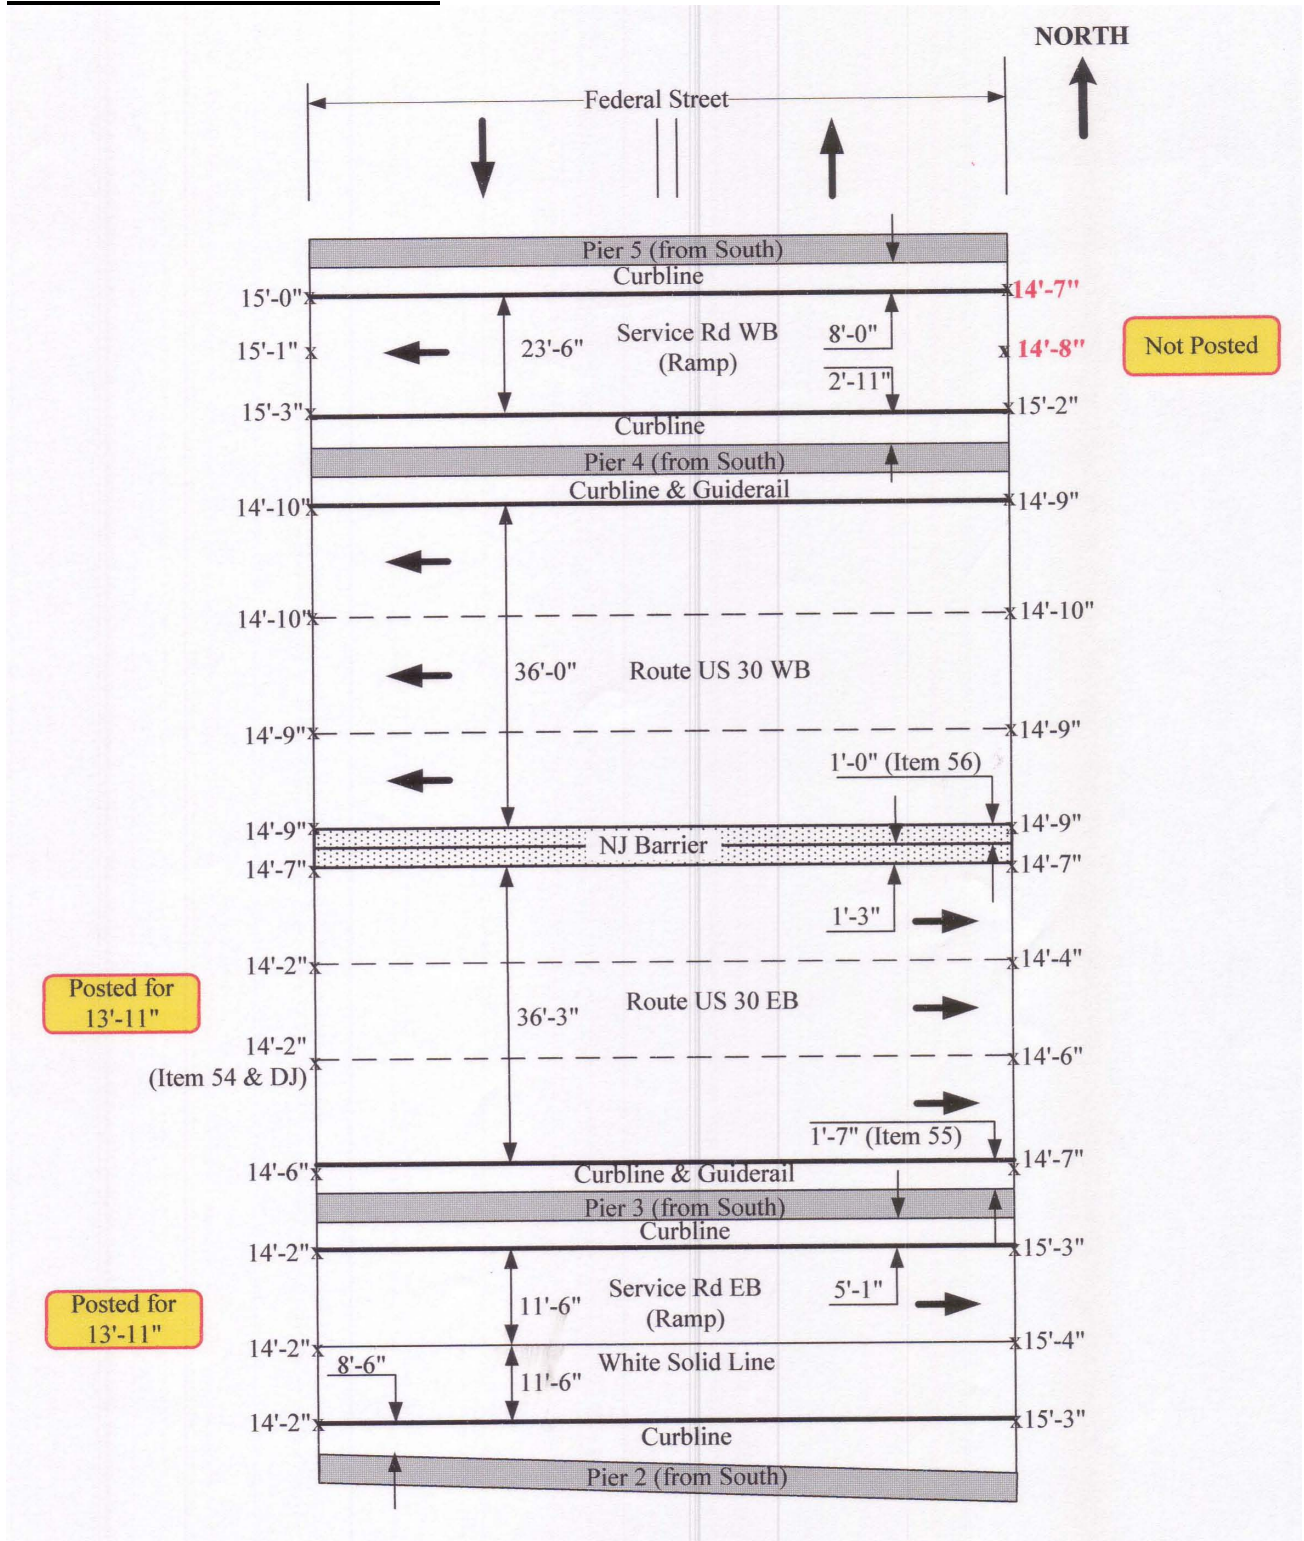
NORTH

Federal Street

Pier 5 (from South)
Curbline
15'-0"
14'-7"
15'-1"
23'-6"
Service Rd WB
(Ramp)
8'-0"
14'-8"
Not Posted
2'-11"
15'-3"
15'-2"
Curbline
Pier 4 (from South)
Curbline & Guiderail
14'-10"
14'-9"
14'-10"
14'-10"
36'-0"
Route US 30 WB
14'-9"
14'-9"
1'-0" (Item 56)
14'-9"
14'-9"
NJ Barrier
14'-7"
14'-7"
1'-3"
14'-2"
14'-4"
Posted for 13'-11"
Route US 30 EB
36'-3"
14'-2"
(Item 54 & DJ)
14'-6"
1'-7" (Item 55)
14'-6"
14'-7"
Curbline & Guiderail
Pier 3 (from South)
Curbline
14'-2"
15'-3"
Service Rd EB
(Ramp)
5'-1"
Posted for 13'-11"
11'-6"
14'-2"
15'-4"
8'-6"
White Solid Line
11'-6"
14'-2"
15'-3"
Curbline
Pier 2 (from South)